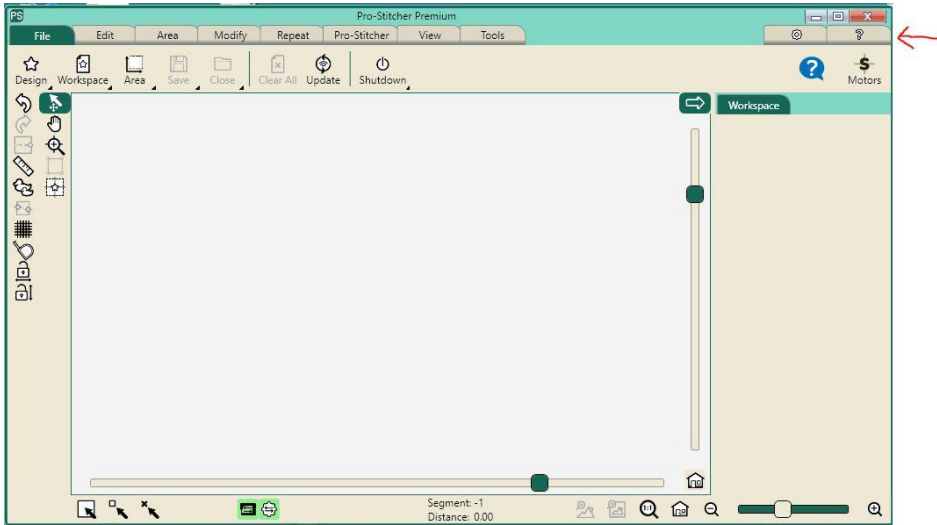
PS
Pro-Stitcher Premium

File | Edit | Area | Modify | Repeat | Pro-Stitcher | View | Tools

Design | Workspace | Area | Save | Close | Clear All | Update | Shutdown

Motors

Workspace

Segment: -1
Distance: 0.00